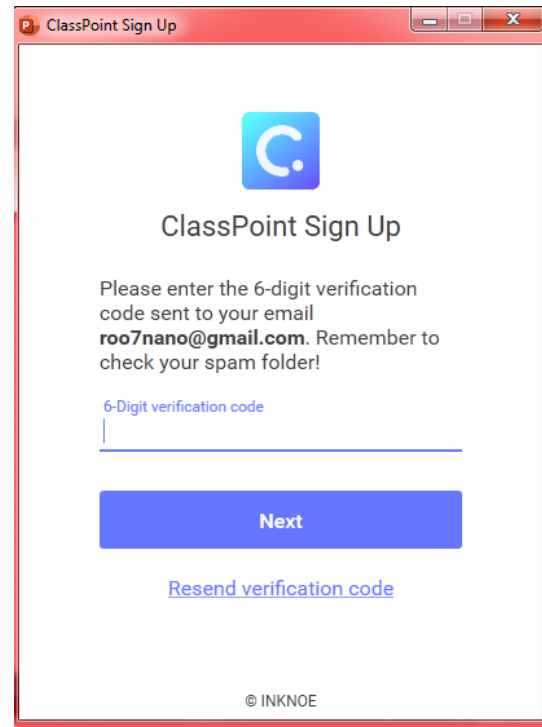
ClassPoint Sign Up

ClassPoint Sign Up

Please enter the 6-digit verification code sent to your email **roo7nano@gmail.com**. Remember to check your spam folder!

6-Digit verification code

Next

Resend verification code

© INKNOE